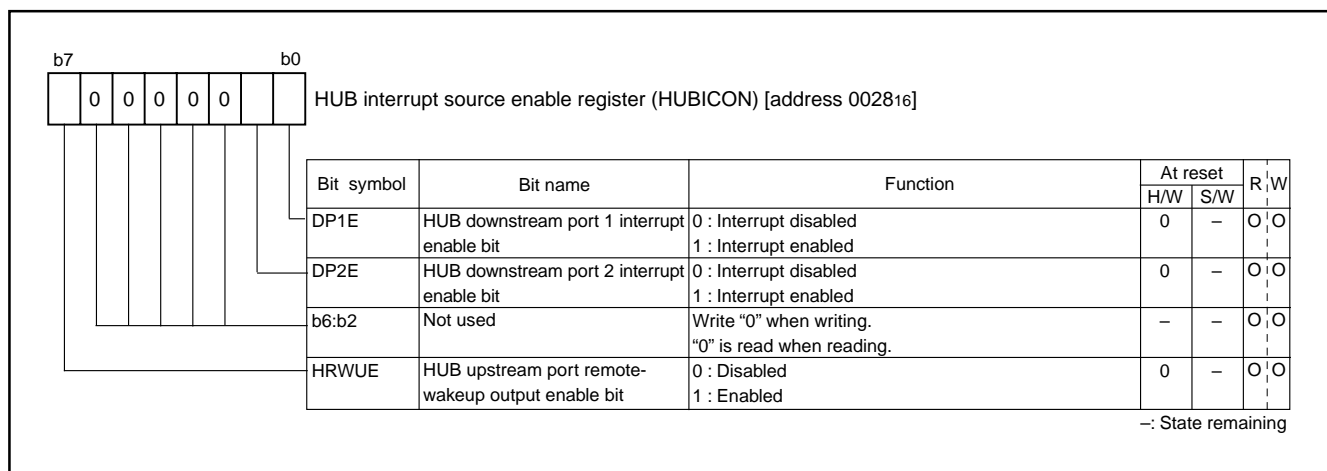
b7 b0

| | 0 | 0 | 0 | 0 | 0 | | |
|---|---|---|---|---|---|---|---|

HUB interrupt source enable register (HUBICON) [address $0028_{16}$]

| Bit symbol | Bit name | Function | At reset H/W | At reset S/W | R | W |
|---|---|---|---|---|---|---|
| DP1E | HUB downstream port 1 interrupt enable bit | 0 : Interrupt disabled 1 : Interrupt enabled | 0 | – | O | O |
| DP2E | HUB downstream port 2 interrupt enable bit | 0 : Interrupt disabled 1 : Interrupt enabled | 0 | – | O | O |
| b6:b2 | Not used | Write “0” when writing. “0” is read when reading. | – | – | O | O |
| HRWUE | HUB upstream port remote-wakeup output enable bit | 0 : Disabled 1 : Enabled | 0 | – | O | O |

–: State remaining